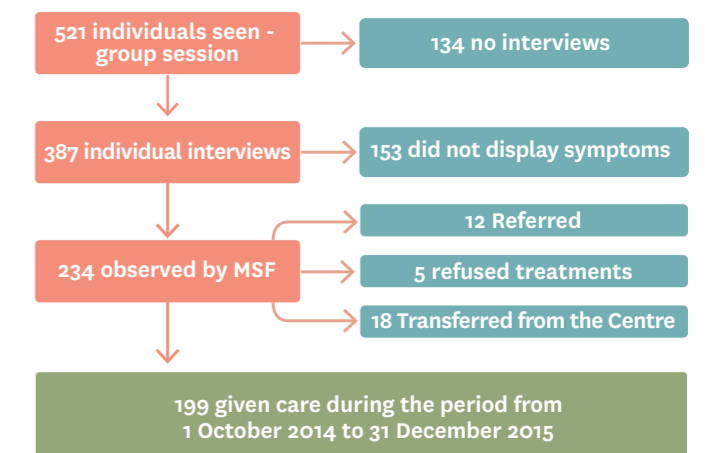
521 individuals seen - group session

134 no interviews

387 individual interviews

153 did not display symptoms

234 observed by MSF

12 Referred

5 refused treatments

18 Transferred from the Centre

199 given care during the period from 1 October 2014 to 31 December 2015